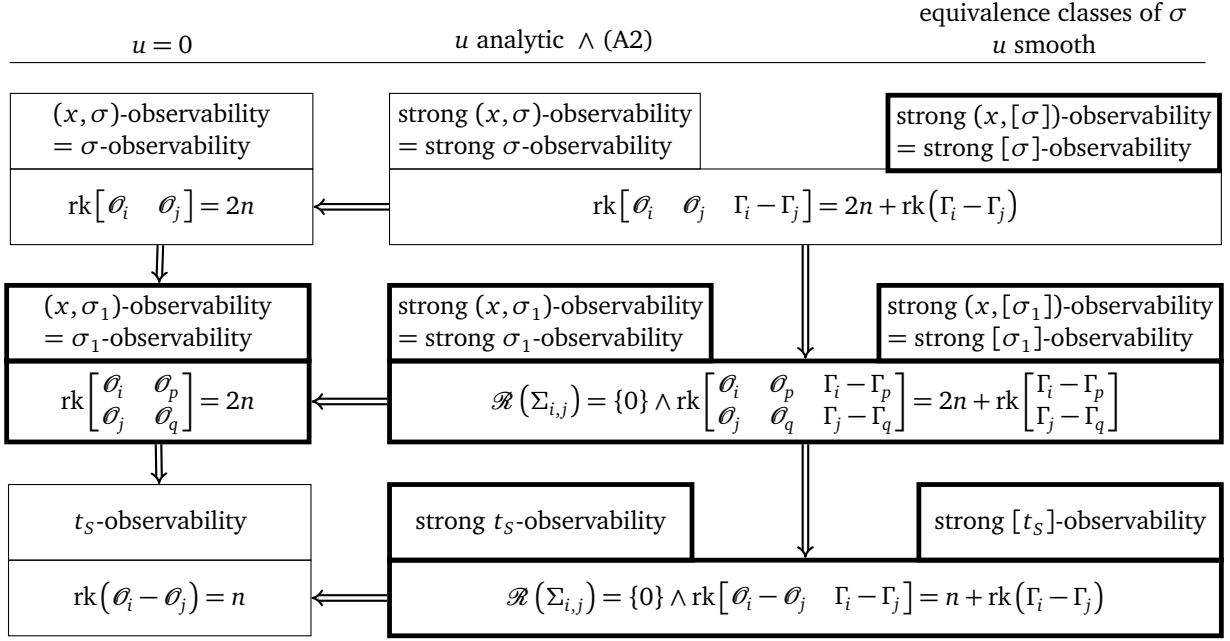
$u = 0$

$u$ analytic $\wedge$ (A2)

equivalence classes of $\sigma$
$u$ smooth

$(x,\sigma)$-observability $=\sigma$-observability

strong $(x,\sigma)$-observability $=$ strong $\sigma$-observability

strong $(x,[\sigma])$-observability $=$ strong $[\sigma]$-observability

$\mathrm{rk}\begin{bmatrix}\mathscr{O}_i & \mathscr{O}_j\end{bmatrix} = 2n$

$\mathrm{rk}\begin{bmatrix}\mathscr{O}_i & \mathscr{O}_j & \Gamma_i-\Gamma_j\end{bmatrix} = 2n + \mathrm{rk}\left(\Gamma_i-\Gamma_j\right)$

$(x,\sigma_1)$-observability $=\sigma_1$-observability

strong $(x,\sigma_1)$-observability $=$ strong $\sigma_1$-observability

strong $(x,[\sigma_1])$-observability $=$ strong $[\sigma_1]$-observability

$\mathrm{rk}\begin{bmatrix}\mathscr{O}_i & \mathscr{O}_p\\ \mathscr{O}_j & \mathscr{O}_q\end{bmatrix} = 2n$

$\mathscr{R}\left(\Sigma_{i,j}\right)=\{0\} \wedge \mathrm{rk}\begin{bmatrix}\mathscr{O}_i & \mathscr{O}_p & \Gamma_i-\Gamma_p\\ \mathscr{O}_j & \mathscr{O}_q & \Gamma_j-\Gamma_q\end{bmatrix} = 2n + \mathrm{rk}\begin{bmatrix}\Gamma_i-\Gamma_p\\ \Gamma_j-\Gamma_q\end{bmatrix}$

$t_S$-observability

strong $t_S$-observability

strong $[t_S]$-observability

$\mathrm{rk}\left(\mathscr{O}_i-\mathscr{O}_j\right) = n$

$\mathscr{R}\left(\Sigma_{i,j}\right)=\{0\} \wedge \mathrm{rk}\begin{bmatrix}\mathscr{O}_i-\mathscr{O}_j & \Gamma_i-\Gamma_j\end{bmatrix} = n + \mathrm{rk}\left(\Gamma_i-\Gamma_j\right)$